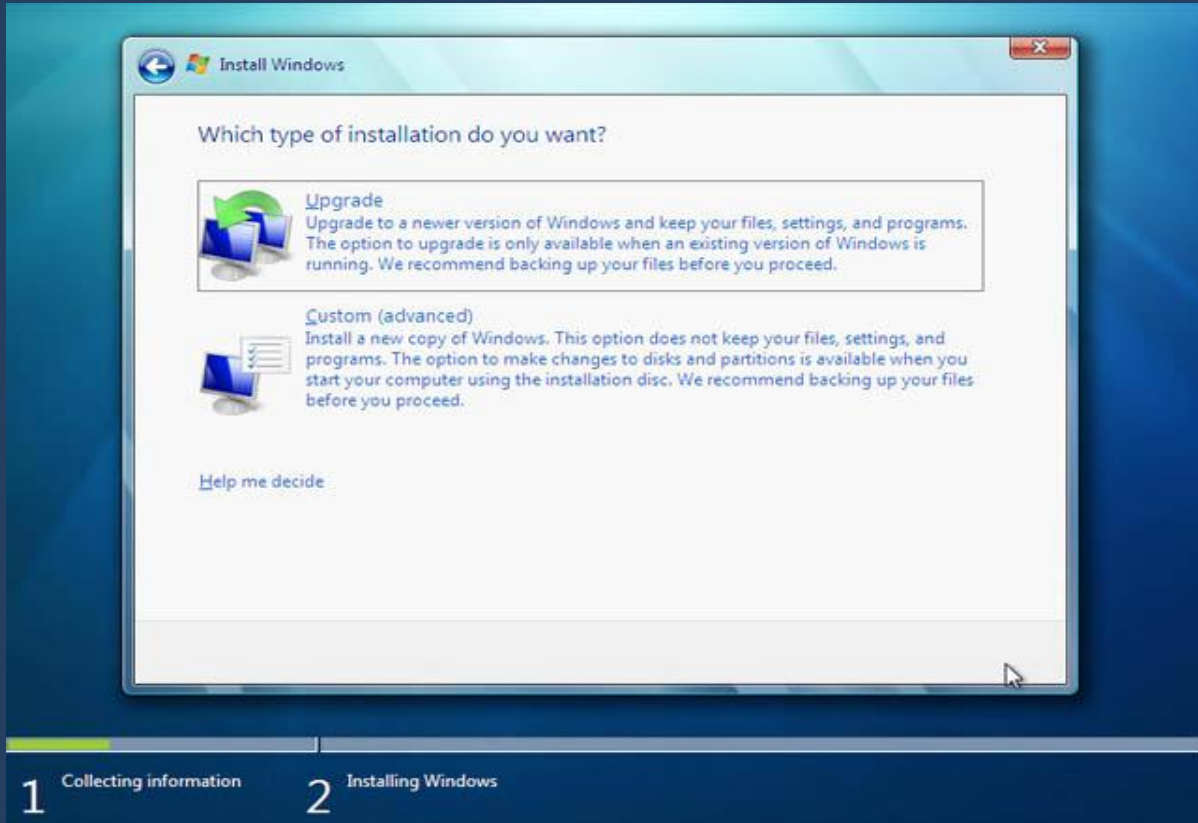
Install Windows

Which type of installation do you want?

Upgrade
Upgrade to a newer version of Windows and keep your files, settings, and programs. The option to upgrade is only available when an existing version of Windows is running. We recommend backing up your files before you proceed.

Custom (advanced)
Install a new copy of Windows. This option does not keep your files, settings, and programs. The option to make changes to disks and partitions is available when you start your computer using the installation disc. We recommend backing up your files before you proceed.

Help me decide

1 Collecting information
2 Installing Windows